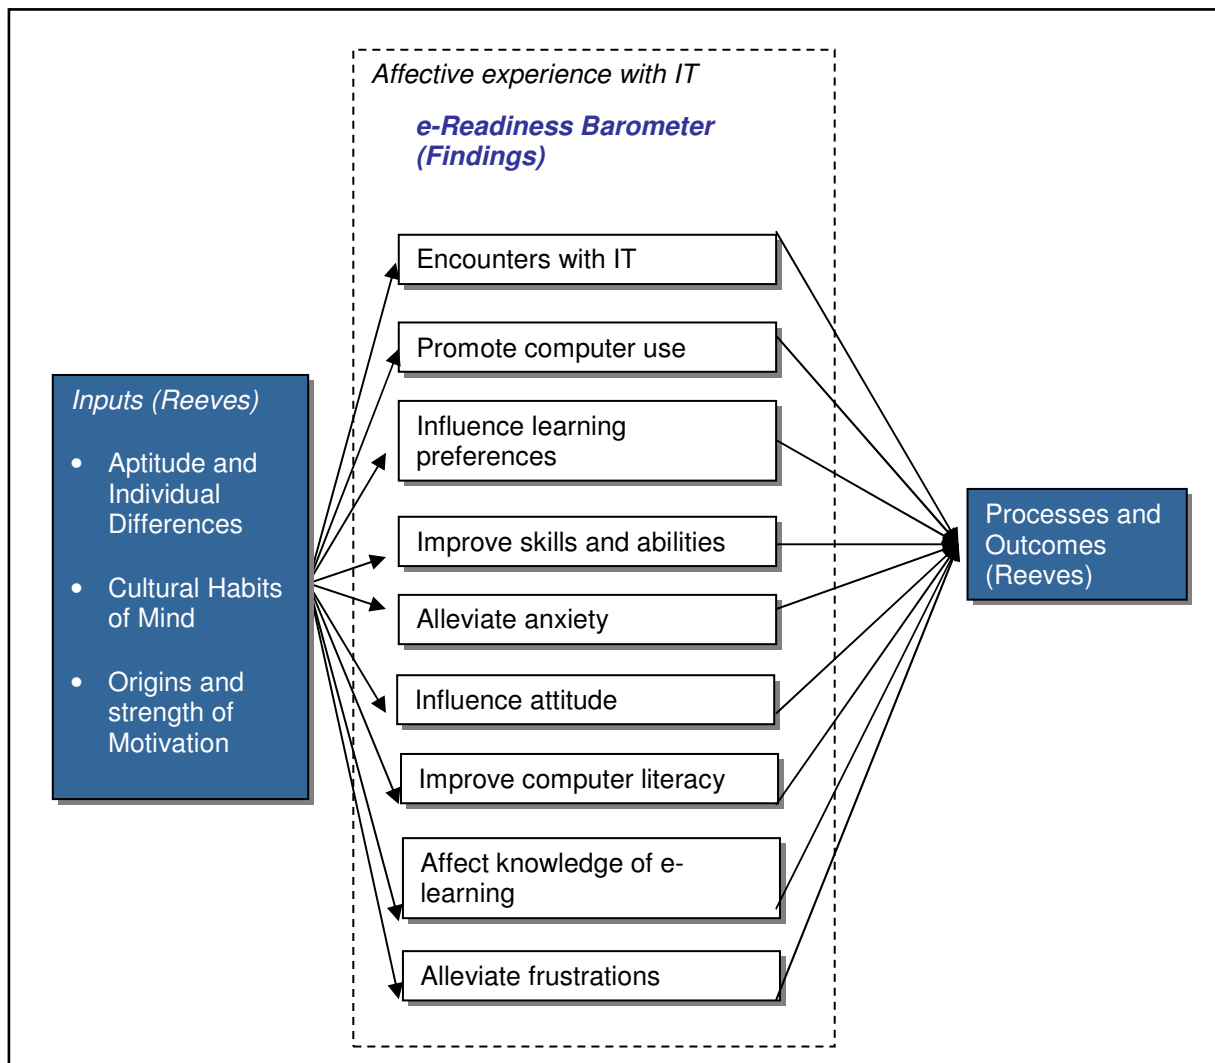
Affective experience with IT

e-Readiness Barometer (Findings)

Encounters with IT

Promote computer use

Influence learning preferences

Improve skills and abilities

Alleviate anxiety

Influence attitude

Improve computer literacy

Affect knowledge of e-learning

Alleviate frustrations

Inputs (Reeves)

- Aptitude and Individual Differences
- Cultural Habits of Mind
- Origins and strength of Motivation

Processes and Outcomes (Reeves)